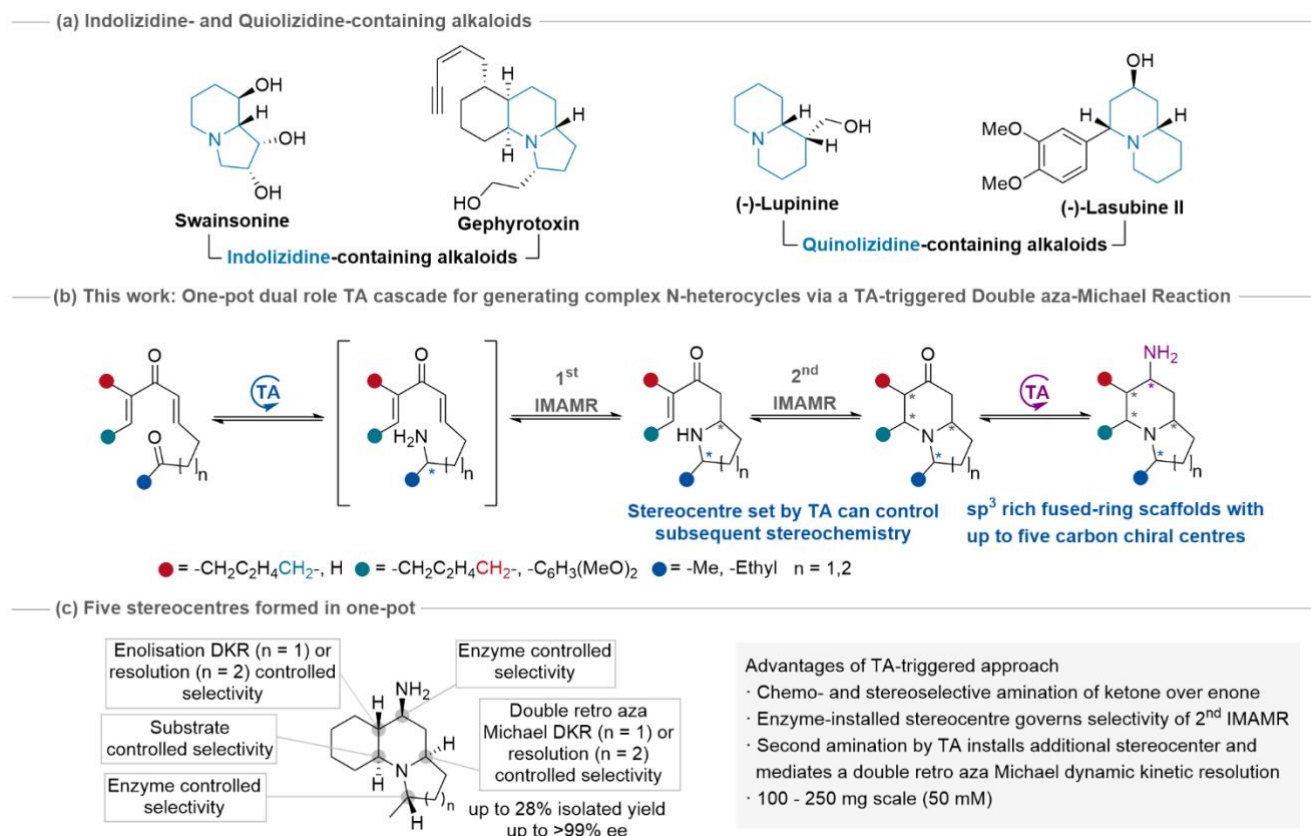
(a) Indolizidine- and Quiolizidine-containing alkaloids

OH
H
N
OH
OH
Swainsonine

H
H
N
HO
Gephyrotoxin

Indolizidine-containing alkaloids

N
H
OH
(-)-Lupinine

OH
MeO
MeO
N
H
(-)-Lasubine II

Quinolizidine-containing alkaloids

(b) This work: One-pot dual role TA cascade for generating complex N-heterocycles via a TA-triggered Double aza-Michael Reaction

O
TA
O
$]_n$

O
$H_2N$
*
$]_n$

$1^{st}$
IMAMR

O
HN
*
*
$]_n$

$2^{nd}$
IMAMR

O
*
*
N
*
*
$]_n$

TA

$NH_2$
*
*
*
N
*
*
$]_n$

Stereocentre set by TA can control subsequent stereochemistry

$sp^3$ rich fused-ring scaffolds with up to five carbon chiral centres

● = $-CH_2C_2H_4CH_2-$, H ● = $-CH_2C_2H_4CH_2-$, $-C_6H_3(MeO)_2$ ● = -Me, -Ethyl n = 1,2

(c) Five stereocentres formed in one-pot

Enolisation DKR (n = 1) or resolution (n = 2) controlled selectivity

Enzyme controlled selectivity

Substrate controlled selectivity

Double retro aza Michael DKR (n = 1) or resolution (n = 2) controlled selectivity

Enzyme controlled selectivity

H
$NH_2$
H
H
N
H
$)_n$

up to 28% isolated yield
up to >99% ee

Advantages of TA-triggered approach
· Chemo- and stereoselective amination of ketone over enone
· Enzyme-installed stereocentre governs selectivity of $2^{nd}$ IMAMR
· Second amination by TA installs additional stereocenter and mediates a double retro aza Michael dynamic kinetic resolution
· 100 - 250 mg scale (50 mM)